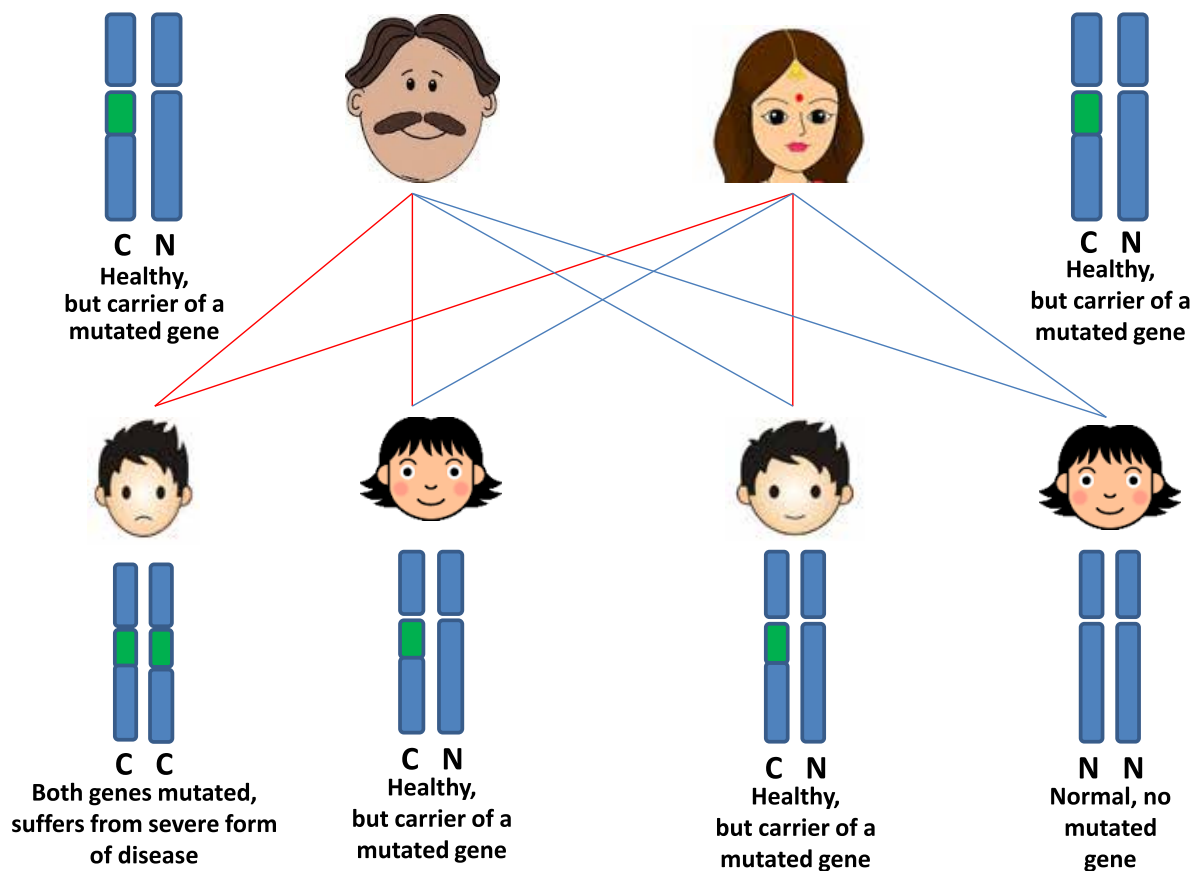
C N
Healthy, but carrier of a mutated gene

C N
Healthy, but carrier of a mutated gene

C C
Both genes mutated, suffers from severe form of disease

C N
Healthy, but carrier of a mutated gene

C N
Healthy, but carrier of a mutated gene

N N
Normal, no mutated gene